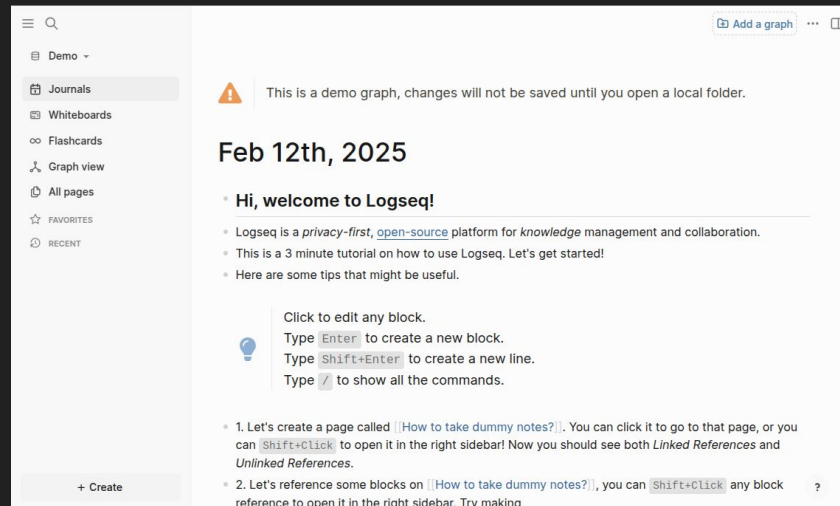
Demo

Journals
Whiteboards
Flashcards
Graph view
All pages
FAVORITES
RECENT

+ Create

Add a graph ···

This is a demo graph, changes will not be saved until you open a local folder.

Feb 12th, 2025

Hi, welcome to Logseq!

Logseq is a *privacy-first*, open-source platform for *knowledge* management and collaboration.

This is a 3 minute tutorial on how to use Logseq. Let's get started!

Here are some tips that might be useful.

Click to edit any block.
Type Enter to create a new block.
Type Shift+Enter to create a new line.
Type / to show all the commands.

1. Let's create a page called [[How to take dummy notes?]]. You can click it to go to that page, or you can Shift+Click to open it in the right sidebar! Now you should see both *Linked References* and *Unlinked References*.

2. Let's reference some blocks on [[How to take dummy notes?]], you can Shift+Click any block reference to open it in the right sidebar. Try making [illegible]

?